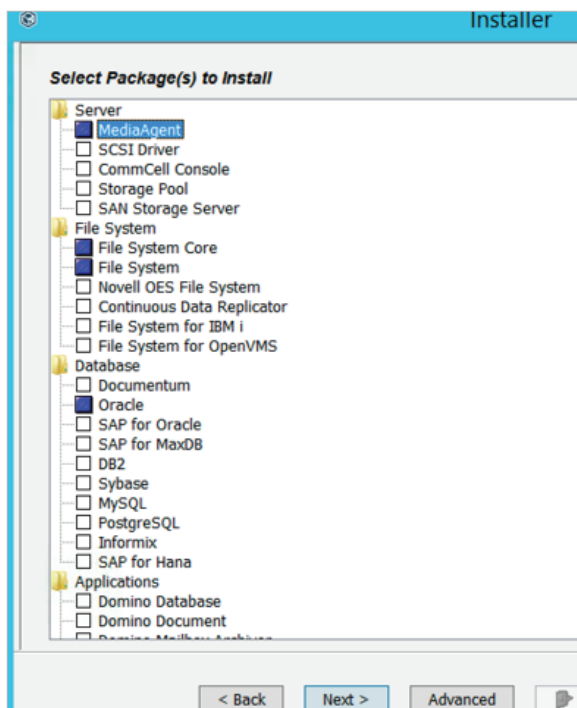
Installer

Select Package(s) to Install

Server
MediaAgent
SCSI Driver
CommCell Console
Storage Pool
SAN Storage Server
File System
File System Core
File System
Novell OES File System
Continuous Data Replicator
File System for IBM i
File System for OpenVMS
Database
Documentum
Oracle
SAP for Oracle
SAP for MaxDB
DB2
Sybase
MySQL
PostgreSQL
Informix
SAP for Hana
Applications
Domino Database
Domino Document
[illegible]

< Back
Next >
Advanced